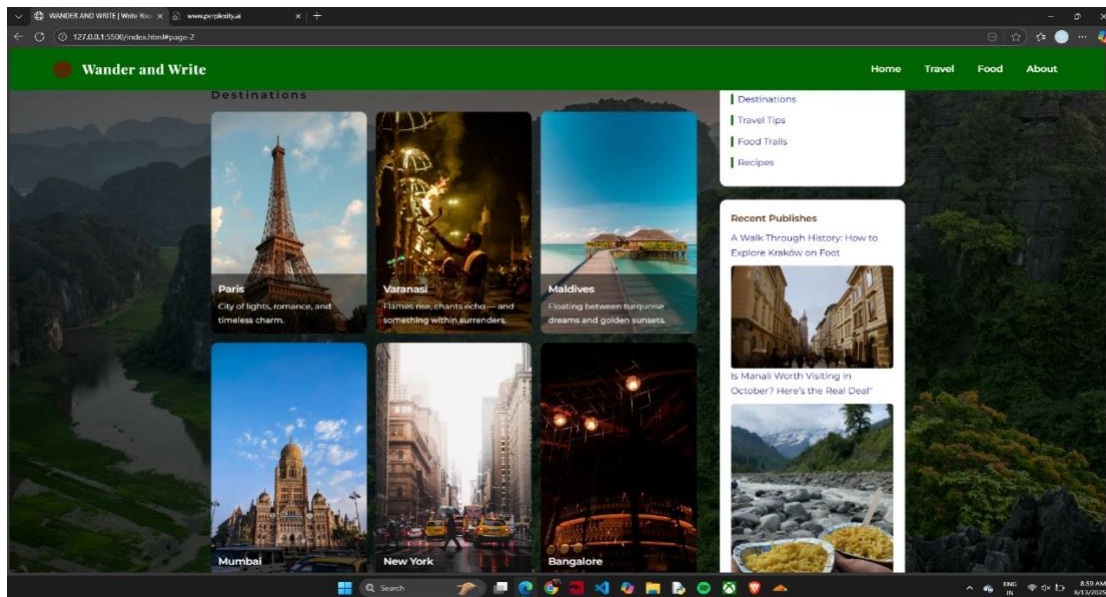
WANDER AND WRITE | Write You ×
www.perplexity.ai ×
127.0.0.1:5500/index.html#page-2

Wander and Write

Home Travel Food About

Destinations

Paris
City of lights, romance, and timeless charm.

Varanasi
Flames rise, chants echo — and something within surrenders.

Maldives
Floating between turquoise dreams and golden sunsets.

Mumbai

New York

Bangalore

Destinations
Travel Tips
Food Trails
Recipes

Recent Publishes

A Walk Through History: How to Explore Kraków on Foot

Is Manali Worth Visiting in October? Here's the Real Deal"

Search

ENG IN
8:59 AM
8/13/2025